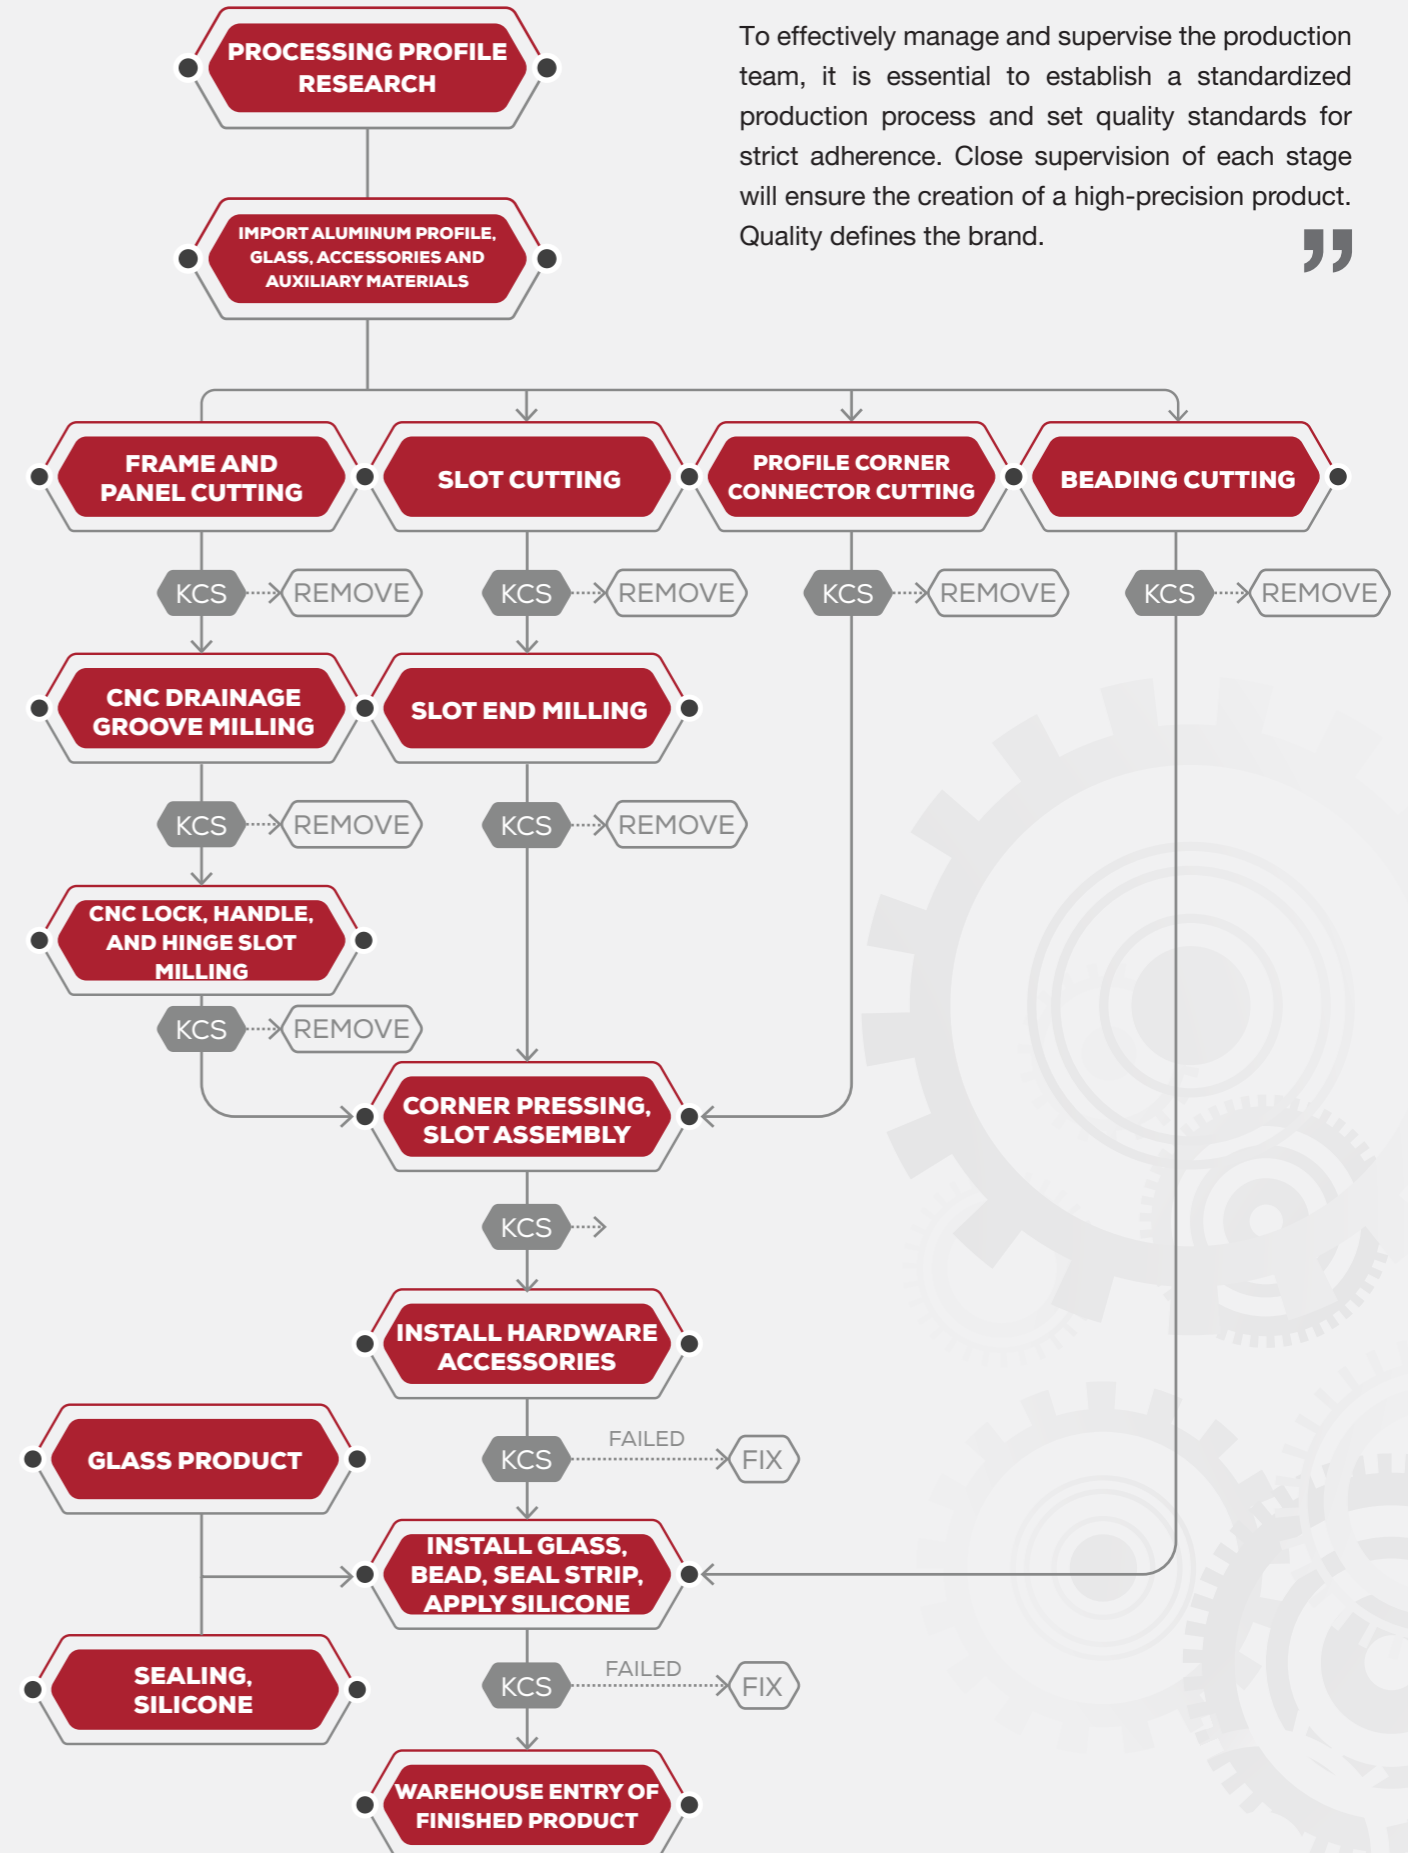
PROCESSING PROFILE RESEARCH

To effectively manage and supervise the production team, it is essential to establish a standardized production process and set quality standards for strict adherence. Close supervision of each stage will ensure the creation of a high-precision product. Quality defines the brand.

IMPORT ALUMINUM PROFILE, GLASS, ACCESSORIES AND AUXILIARY MATERIALS

FRAME AND PANEL CUTTING

SLOT CUTTING

PROFILE CORNER CONNECTOR CUTTING

BEADING CUTTING

KCS REMOVE

KCS REMOVE

KCS REMOVE

KCS REMOVE

CNC DRAINAGE GROOVE MILLING

SLOT END MILLING

KCS REMOVE

KCS REMOVE

CNC LOCK, HANDLE, AND HINGE SLOT MILLING

KCS REMOVE

CORNER PRESSING, SLOT ASSEMBLY

KCS

INSTALL HARDWARE ACCESSORIES

GLASS PRODUCT

KCS FAILED FIX

INSTALL GLASS, BEAD, SEAL STRIP, APPLY SILICONE

SEALING, SILICONE

KCS FAILED FIX

WAREHOUSE ENTRY OF FINISHED PRODUCT